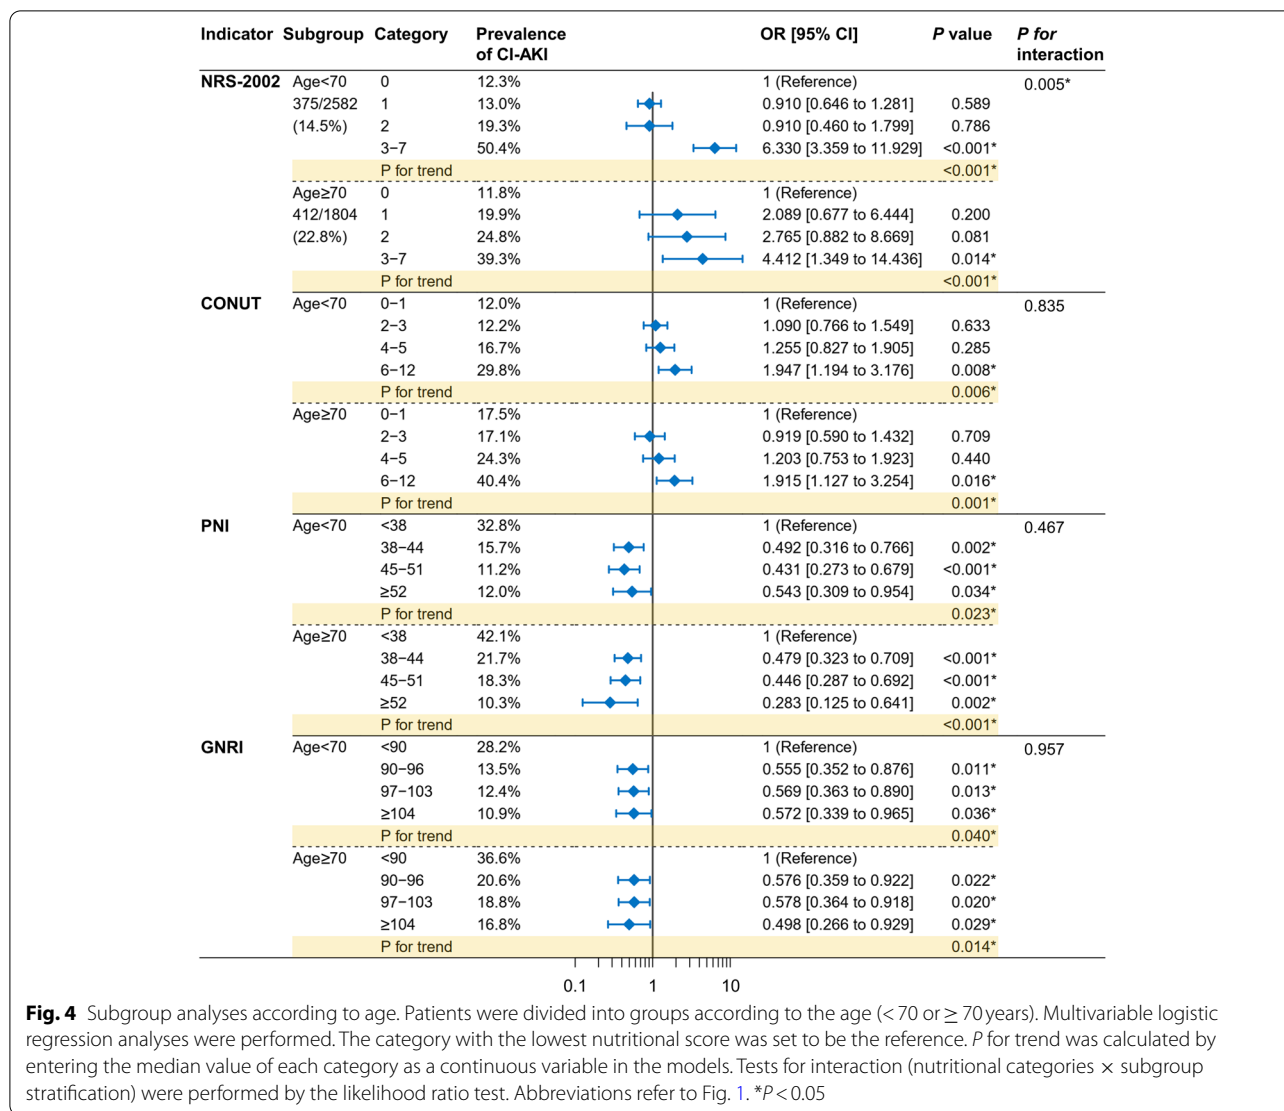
| Indicator | Subgroup | Category | Prevalence of CI-AKI | OR [95% CI] | P value | P for interaction |
|---|---|---|---|---|---|---|
| NRS-2002 | Age<70 | 0 | 12.3% | 1 (Reference) | | 0.005* |
| | 375/2582 | 1 | 13.0% | 0.910 [0.646 to 1.281] | 0.589 | |
| | (14.5%) | 2 | 19.3% | 0.910 [0.460 to 1.799] | 0.786 | |
| | | 3–7 | 50.4% | 6.330 [3.359 to 11.929] | <0.001* | |
| | | P for trend | | | <0.001* | |
| | Age≥70 | 0 | 11.8% | 1 (Reference) | | |
| | 412/1804 | 1 | 19.9% | 2.089 [0.677 to 6.444] | 0.200 | |
| | (22.8%) | 2 | 24.8% | 2.765 [0.882 to 8.669] | 0.081 | |
| | | 3–7 | 39.3% | 4.412 [1.349 to 14.436] | 0.014* | |
| | | P for trend | | | <0.001* | |
| CONUT | Age<70 | 0–1 | 12.0% | 1 (Reference) | | 0.835 |
| | | 2–3 | 12.2% | 1.090 [0.766 to 1.549] | 0.633 | |
| | | 4–5 | 16.7% | 1.255 [0.827 to 1.905] | 0.285 | |
| | | 6–12 | 29.8% | 1.947 [1.194 to 3.176] | 0.008* | |
| | | P for trend | | | 0.006* | |
| | Age≥70 | 0–1 | 17.5% | 1 (Reference) | | |
| | | 2–3 | 17.1% | 0.919 [0.590 to 1.432] | 0.709 | |
| | | 4–5 | 24.3% | 1.203 [0.753 to 1.923] | 0.440 | |
| | | 6–12 | 40.4% | 1.915 [1.127 to 3.254] | 0.016* | |
| | | P for trend | | | 0.001* | |
| PNI | Age<70 | <38 | 32.8% | 1 (Reference) | | 0.467 |
| | | 38–44 | 15.7% | 0.492 [0.316 to 0.766] | 0.002* | |
| | | 45–51 | 11.2% | 0.431 [0.273 to 0.679] | <0.001* | |
| | | ≥52 | 12.0% | 0.543 [0.309 to 0.954] | 0.034* | |
| | | P for trend | | | 0.023* | |
| | Age≥70 | <38 | 42.1% | 1 (Reference) | | |
| | | 38–44 | 21.7% | 0.479 [0.323 to 0.709] | <0.001* | |
| | | 45–51 | 18.3% | 0.446 [0.287 to 0.692] | <0.001* | |
| | | ≥52 | 10.3% | 0.283 [0.125 to 0.641] | 0.002* | |
| | | P for trend | | | <0.001* | |
| GNRI | Age<70 | <90 | 28.2% | 1 (Reference) | | 0.957 |
| | | 90–96 | 13.5% | 0.555 [0.352 to 0.876] | 0.011* | |
| | | 97–103 | 12.4% | 0.569 [0.363 to 0.890] | 0.013* | |
| | | ≥104 | 10.9% | 0.572 [0.339 to 0.965] | 0.036* | |
| | | P for trend | | | 0.040* | |
| | Age≥70 | <90 | 36.6% | 1 (Reference) | | |
| | | 90–96 | 20.6% | 0.576 [0.359 to 0.922] | 0.022* | |
| | | 97–103 | 18.8% | 0.578 [0.364 to 0.918] | 0.020* | |
| | | ≥104 | 16.8% | 0.498 [0.266 to 0.929] | 0.029* | |
| | | P for trend | | | 0.014* | |

0.1 1 10

**Fig. 4** Subgroup analyses according to age. Patients were divided into groups according to the age (< 70 or ≥ 70 years). Multivariable logistic regression analyses were performed. The category with the lowest nutritional score was set to be the reference. *P* for trend was calculated by entering the median value of each category as a continuous variable in the models. Tests for interaction (nutritional categories × subgroup stratification) were performed by the likelihood ratio test. Abbreviations refer to Fig. 1. *$P < 0.05$